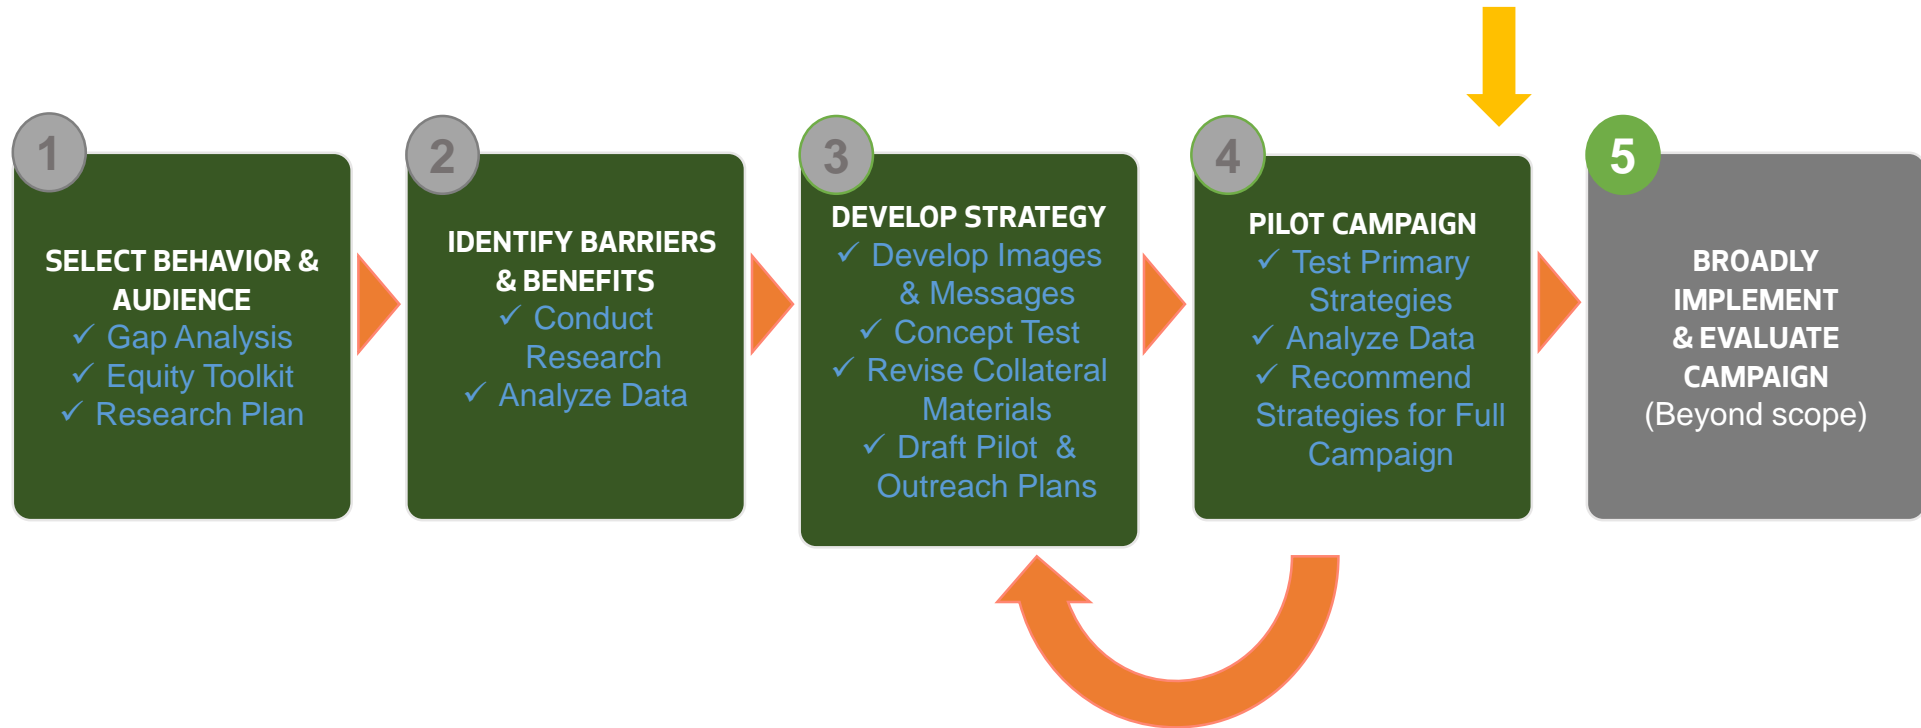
1

SELECT BEHAVIOR & AUDIENCE
✓ Gap Analysis
✓ Equity Toolkit
✓ Research Plan

2

IDENTIFY BARRIERS & BENEFITS
✓ Conduct Research
✓ Analyze Data

3

DEVELOP STRATEGY
✓ Develop Images & Messages
✓ Concept Test
✓ Revise Collateral Materials
✓ Draft Pilot & Outreach Plans

4

PILOT CAMPAIGN
✓ Test Primary Strategies
✓ Analyze Data
✓ Recommend Strategies for Full Campaign

5

BROADLY IMPLEMENT & EVALUATE CAMPAIGN
(Beyond scope)